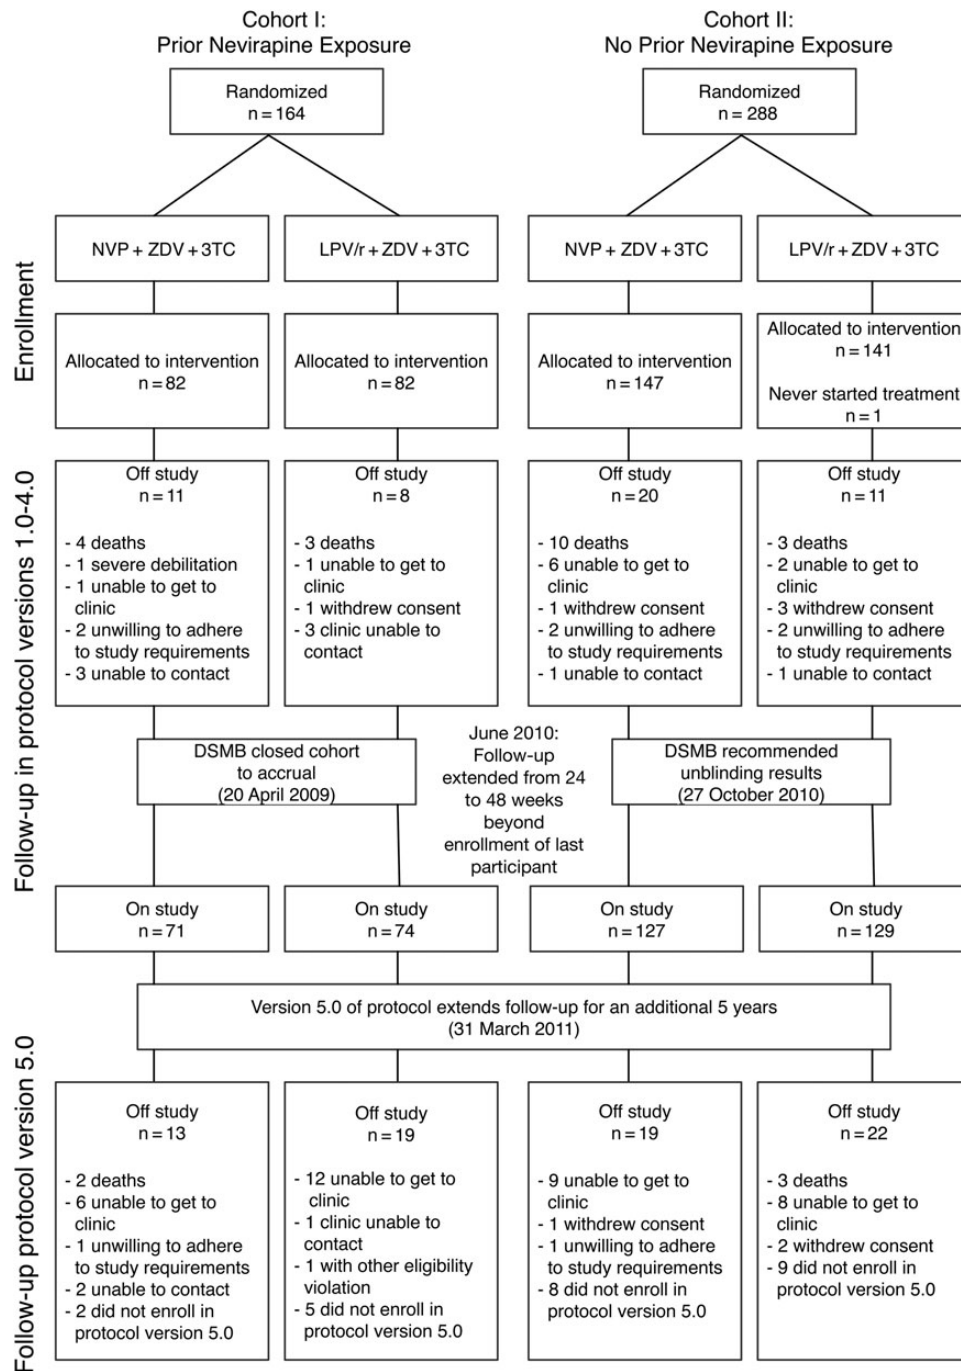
Cohort I:
Prior Nevirapine Exposure

Cohort II:
No Prior Nevirapine Exposure

Randomized
n = 164

Randomized
n = 288

Enrollment

NVP + ZDV + 3TC

LPV/r + ZDV + 3TC

NVP + ZDV + 3TC

LPV/r + ZDV + 3TC

Allocated to intervention
n = 82

Allocated to intervention
n = 82

Allocated to intervention
n = 147

Allocated to intervention
n = 141

Never started treatment
n = 1

Follow-up in protocol versions 1.0-4.0

Off study
n = 11

- 4 deaths
- 1 severe debilitation
- 1 unable to get to clinic
- 2 unwilling to adhere to study requirements
- 3 unable to contact

Off study
n = 8

- 3 deaths
- 1 unable to get to clinic
- 1 withdrew consent
- 3 clinic unable to contact

Off study
n = 20

- 10 deaths
- 6 unable to get to clinic
- 1 withdrew consent
- 2 unwilling to adhere to study requirements
- 1 unable to contact

Off study
n = 11

- 3 deaths
- 2 unable to get to clinic
- 3 withdrew consent
- 2 unwilling to adhere to study requirements
- 1 unable to contact

DSMB closed cohort to accrual
(20 April 2009)

June 2010:
Follow-up extended from 24 to 48 weeks beyond enrollment of last participant

DSMB recommended unblinding results
(27 October 2010)

On study
n = 71

On study
n = 74

On study
n = 127

On study
n = 129

Version 5.0 of protocol extends follow-up for an additional 5 years
(31 March 2011)

Follow-up protocol version 5.0

Off study
n = 13

- 2 deaths
- 6 unable to get to clinic
- 1 unwilling to adhere to study requirements
- 2 unable to contact
- 2 did not enroll in protocol version 5.0

Off study
n = 19

- 12 unable to get to clinic
- 1 clinic unable to contact
- 1 with other eligibility violation
- 5 did not enroll in protocol version 5.0

Off study
n = 19

- 9 unable to get to clinic
- 1 withdrew consent
- 1 unwilling to adhere to study requirements
- 8 did not enroll in protocol version 5.0

Off study
n = 22

- 3 deaths
- 8 unable to get to clinic
- 2 withdrew consent
- 9 did not enroll in protocol version 5.0